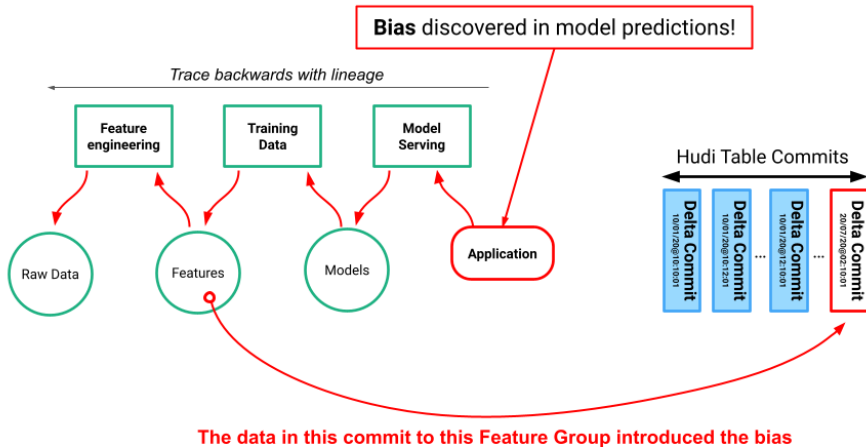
Bias discovered in model predictions!

Trace backwards with lineage

Feature engineering

Training Data

Model Serving

Hudi Table Commits

Raw Data

Features

Models

Application

Delta Commit 10/01/20@10:10:01

Delta Commit 10/01/20@10:12:01

...

Delta Commit 10/01/20@12:10:01

...

Delta Commit 20/07/20@02:10:01

The data in this commit to this Feature Group introduced the bias